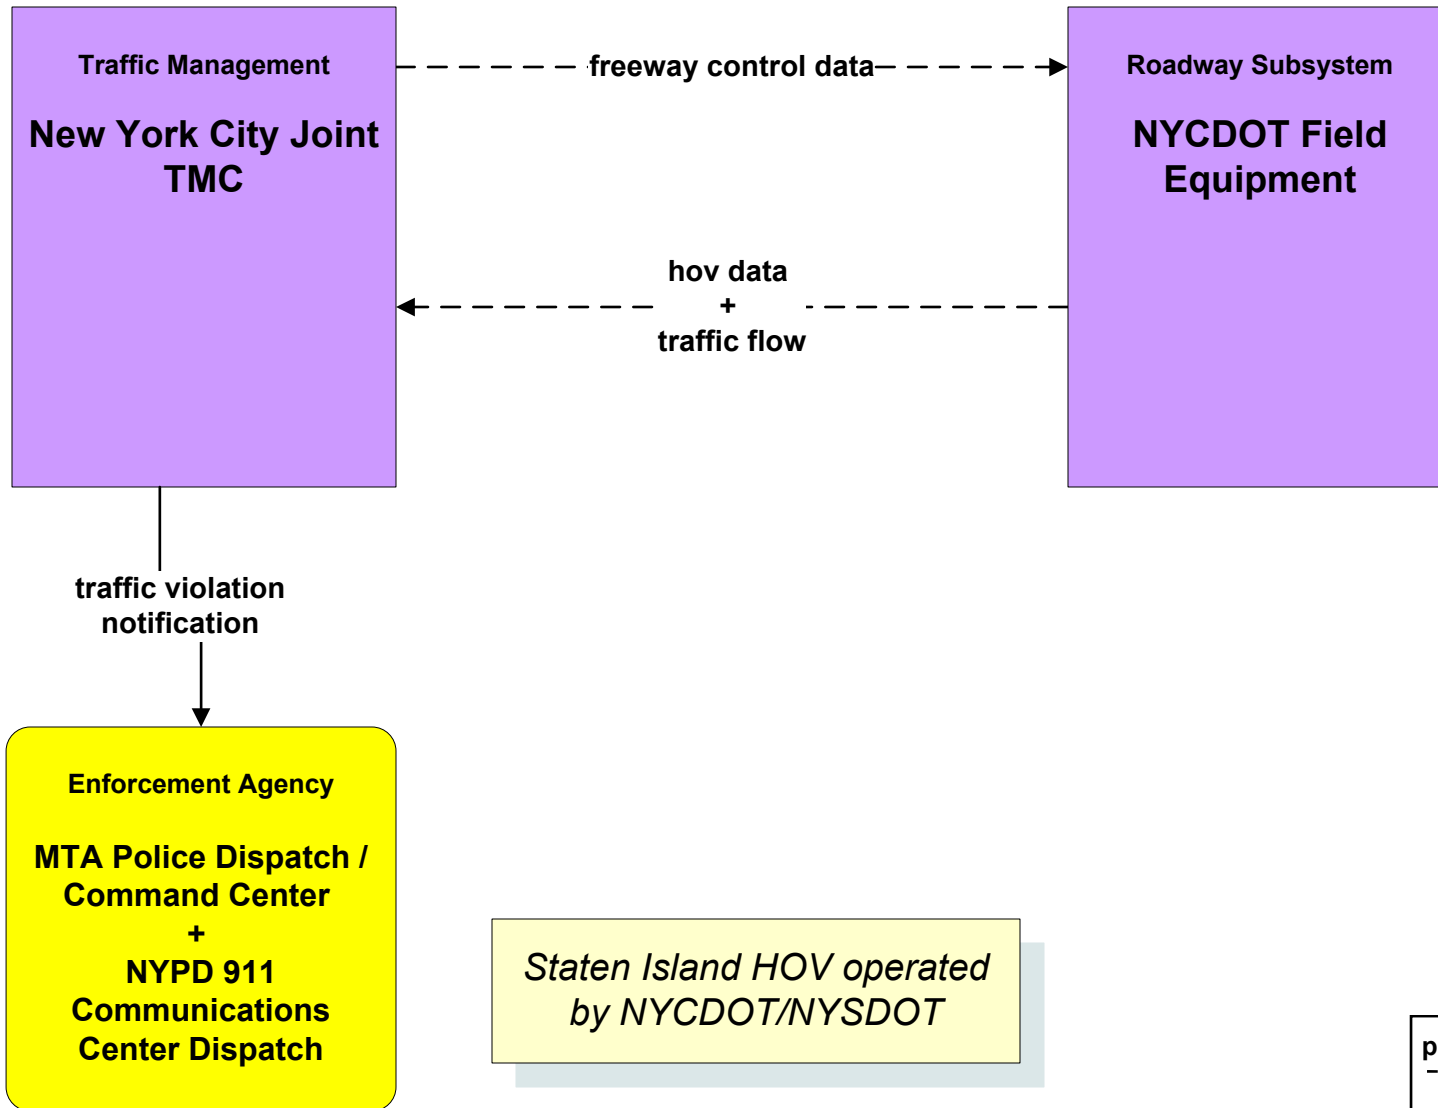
Traffic Management

New York City Joint TMC

freeway control data

Roadway Subsystem

NYCDOT Field Equipment

hov data
+
traffic flow

traffic violation notification

Enforcement Agency

MTA Police Dispatch / Command Center
+
NYPD 911 Communications Center Dispatch

*Staten Island HOV operated by NYCDOT/NYSDOT*

p